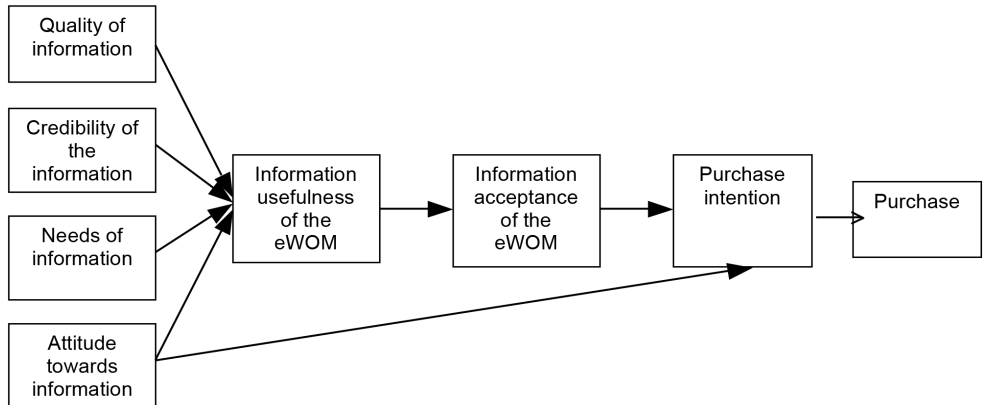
Quality of information

Credibility of the information

Needs of information

Attitude towards information

Information usefulness of the eWOM

Information acceptance of the eWOM

Purchase intention

Purchase